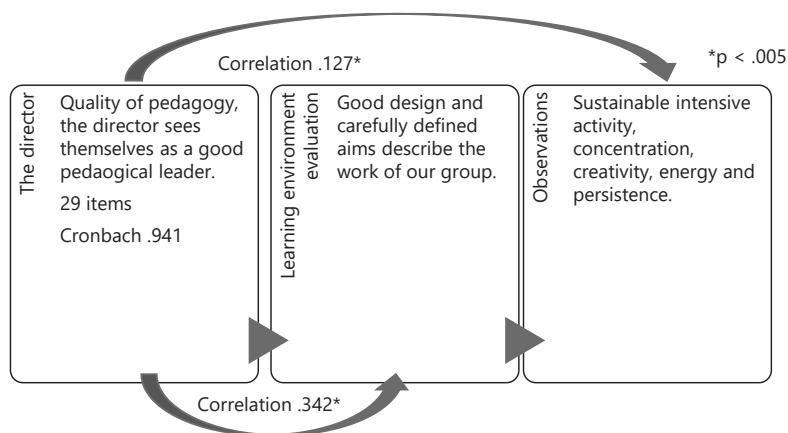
Correlation .127*

*p < .005

The director

Quality of pedagogy, the director sees themselves as a good pedaogical leader.

29 items

Cronbach .941

Learning environment evaluation

Good design and carefully defined aims describe the work of our group.

Observations

Sustainable intensive activity, concentration, creativity, energy and persistence.

Correlation .342*